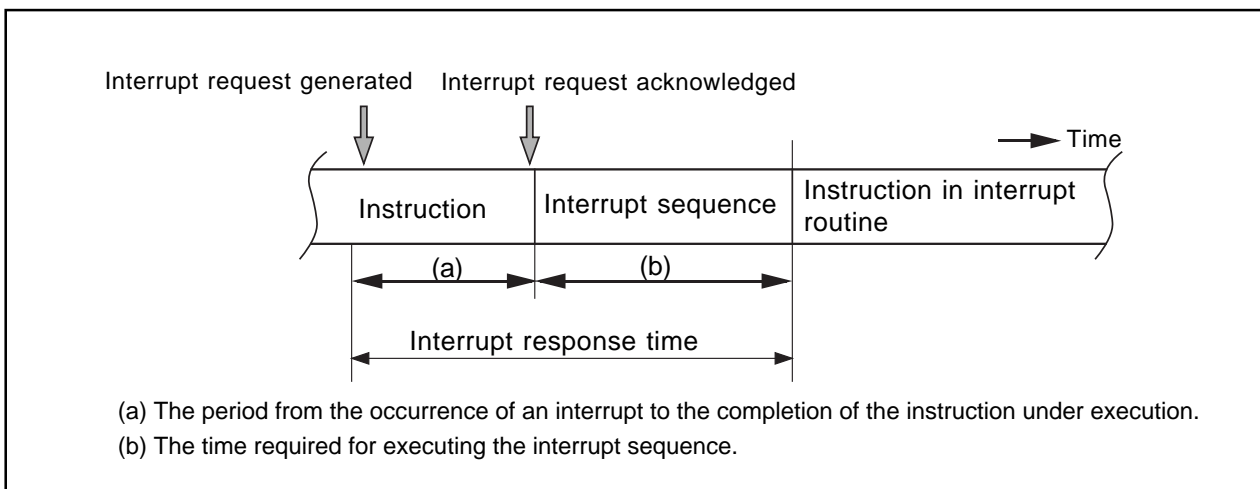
Interrupt request generated

Interrupt request acknowledged

Time

Instruction

Interrupt sequence

Instruction in interrupt routine

(a)

(b)

Interrupt response time

(a) The period from the occurrence of an interrupt to the completion of the instruction under execution.

(b) The time required for executing the interrupt sequence.